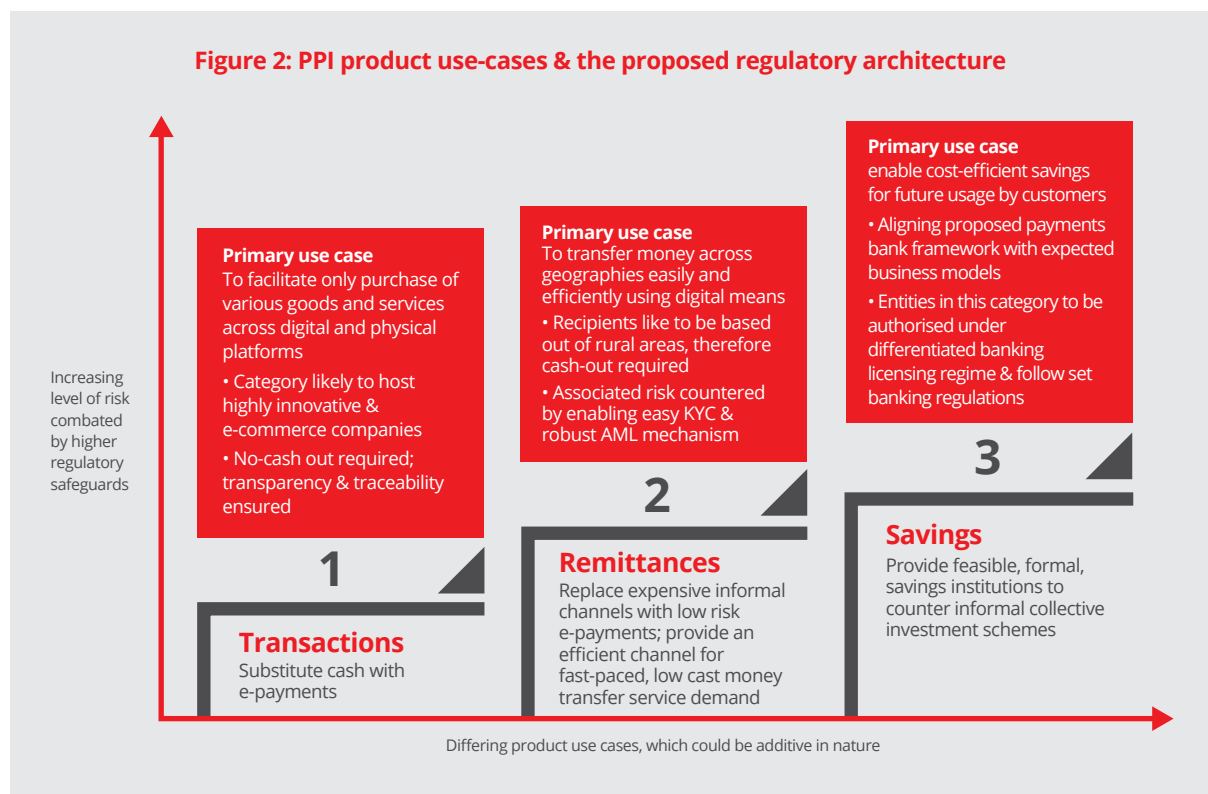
Figure 2: PPI product use-cases & the proposed regulatory architecture

Increasing level of risk combated by higher regulatory safeguards

Primary use case
To facilitate only purchase of various goods and services across digital and physical platforms
• Category likely to host highly innovative & e-commerce companies
• No-cash out required; transparency & traceability ensured

1

Transactions
Substitute cash with e-payments

Primary use case
To transfer money across geographies easily and efficiently using digital means
• Recipients like to be based out of rural areas, therefore cash-out required
• Associated risk countered by enabling easy KYC & robust AML mechanism

2

Remittances
Replace expensive informal channels with low risk e-payments; provide an efficient channel for fast-paced, low cast money transfer service demand

Primary use case
enable cost-efficient savings for future usage by customers
• Aligning proposed payments bank framework with expected business models
• Entities in this category to be authorised under differentiated banking licensing regime & follow set banking regulations

3

Savings
Provide feasible, formal, savings institutions to counter informal collective investment schemes

Differing product use cases, which could be additive in nature